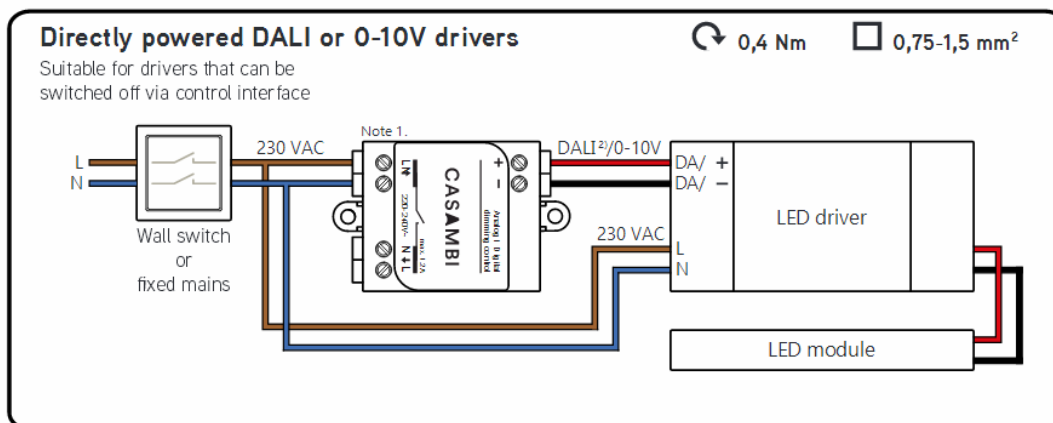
Directly powered DALI or 0-10V drivers

$0,4$ Nm $0,75$-$1,5$ mm$^2$

Suitable for drivers that can be switched off via control interface

L
N

Wall switch
or
fixed mains

230 VAC

Note 1.

L N
230-240V~
N L
max 1.2A

CASAMBI

Analog / Digital dimming control

+
–

DALI$^{2)}$/0-10V

DA/ +
DA/ –

230 VAC

L
N

LED driver

LED module